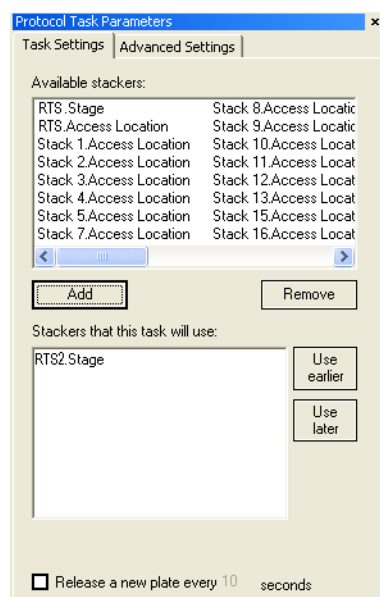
Protocol Task Parameters ×

Task Settings | Advanced Settings

Available stackers:

RTS.Stage
RTS.Access Location
Stack 1.Access Location
Stack 2.Access Location
Stack 3.Access Location
Stack 4.Access Location
Stack 5.Access Location
Stack 7.Access Location

Stack 8.Access Locatic
Stack 9.Access Locatic
Stack 10.Access Locat
Stack 11.Access Locat
Stack 12.Access Locat
Stack 13.Access Locat
Stack 15.Access Locat
Stack 16.Access Locat

Add | Remove

Stackers that this task will use:

RTS2.Stage

Use earlier

Use later

Release a new plate every 10 seconds